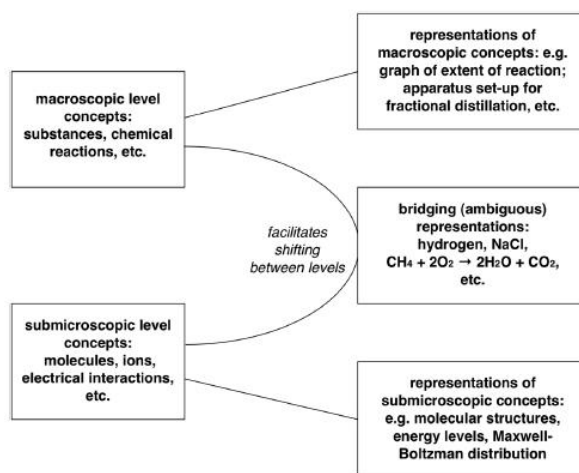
macroscopic level concepts: substances, chemical reactions, etc.

representations of macroscopic concepts: e.g. graph of extent of reaction; apparatus set-up for fractional distillation, etc.

facilitates shifting between levels

bridging (ambiguous) representations: hydrogen, NaCl, $CH_4 + 2O_2 \rightarrow 2H_2O + CO_2$, etc.

submicroscopic level concepts: molecules, ions, electrical interactions, etc.

representations of submicroscopic concepts: e.g. molecular structures, energy levels, Maxwell-Boltzman distribution